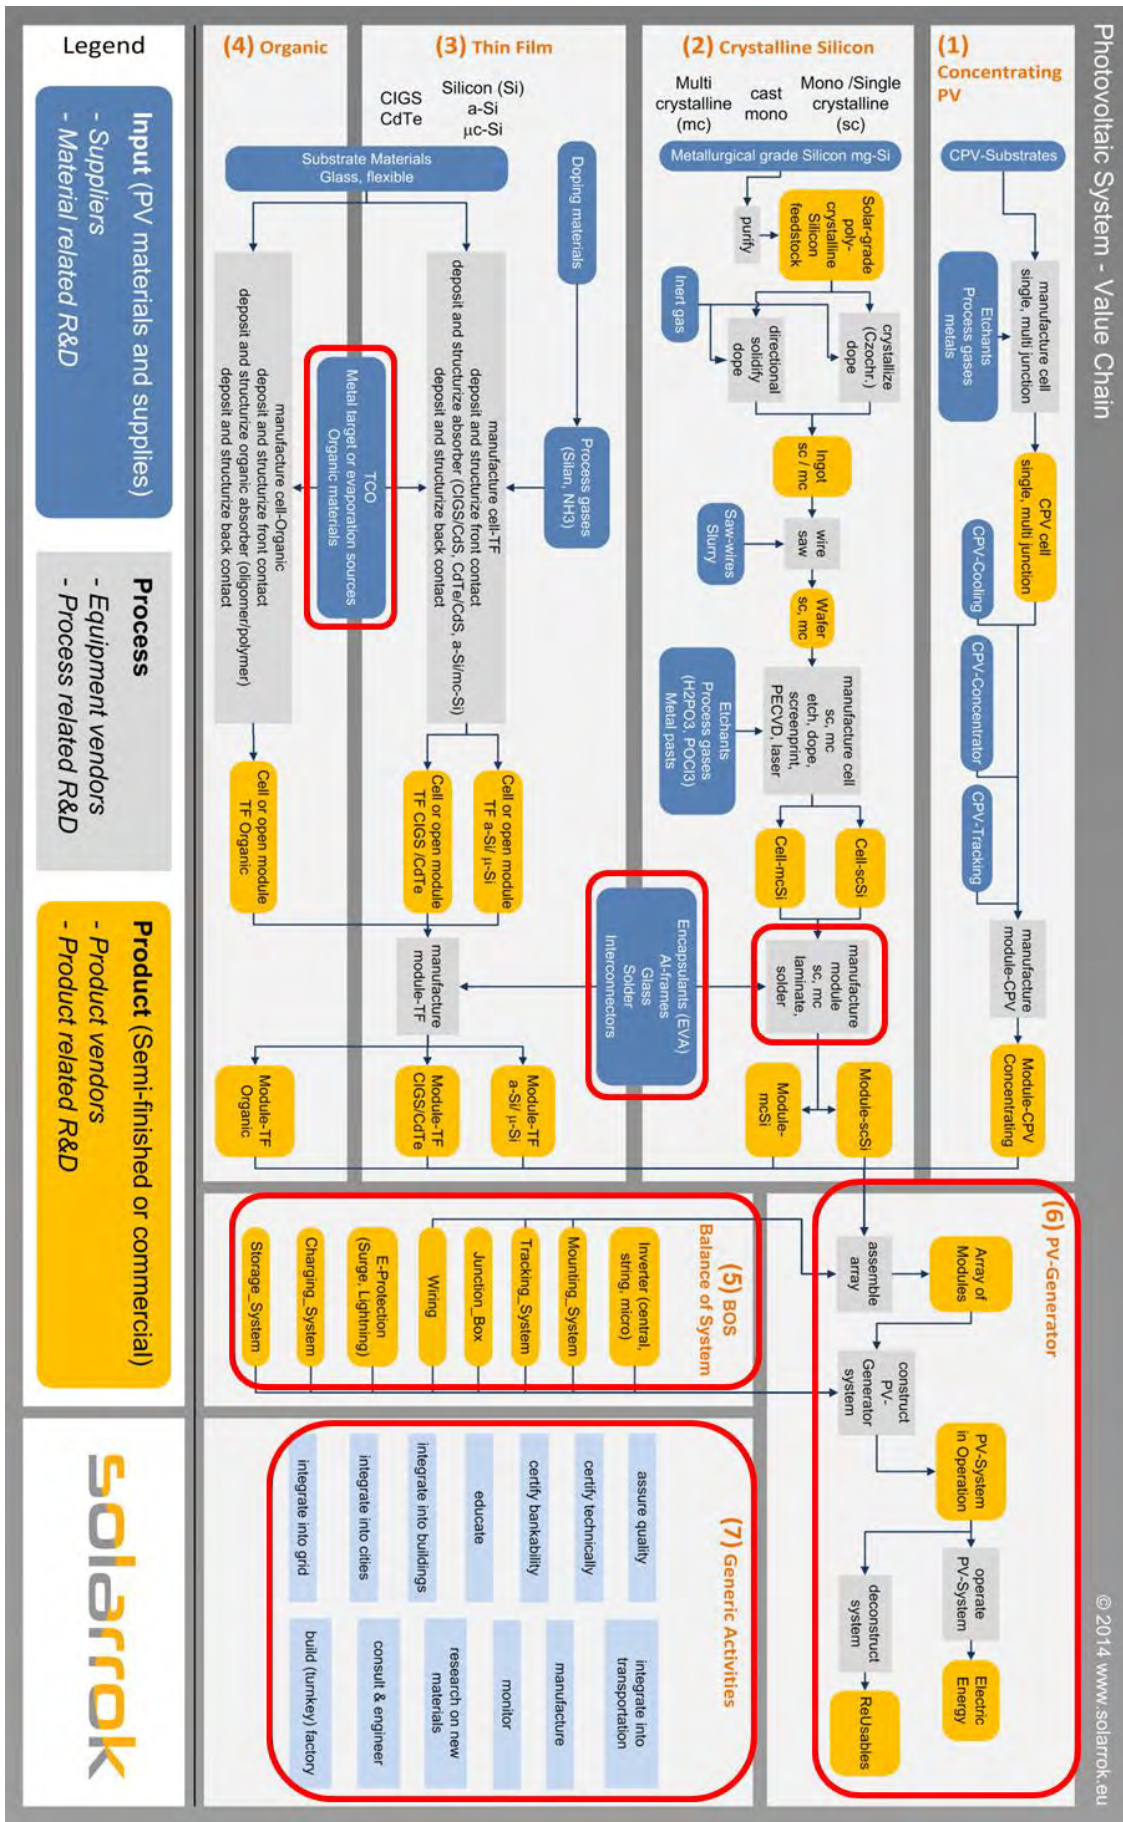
Photovoltaic System - Value Chain

© 2014 www.solarrok.eu

(1) Concentrating PV

CPV-Substrates

manufacture cell single, multi junction

Etchants Process gases metals

CPV cell single, multi junction

CPV-Cooling

CPV-Concentrator

CPV-Tracking

manufacture module-CPV

Module-CPV Concentrating

(2) Crystalline Silicon

Multi crystalline (mc)

cast mono

Mono /Single crystalline (sc)

Metallurgical grade Silicon mg-Si

purify

Solar-grade poly-crystalline Silicon feedstock

Inert gas

crystallize (Czochr.) dope

directional solidify dope

Ingot sc / mc

Saw-wires Slurry

wire saw

Wafer sc, mc

manufacture cell sc, mc etch, dope, screenprint, PECVD, laser

Etchants Process gases (H2PO3, POCl3) Metal pasts

Cell-scSi

Cell-mcSi

manufacture module sc, mc laminate, solder

Module-scSi

Module-mcSi

(3) Thin Film

CIGS CdTe

Silicon (Si) a-Si μc-Si

Substrate Materials Glass, flexible

Doping materials

Process gases (Silan, NH3)

manufacture cell-TF deposit and structurize front contact deposit and structurize absorber (CIGS/CdS, CdTe/CdS, a-Si/mc-Si) deposit and structurize back contact

Cell or open module TF a-Si/ μ-Si

Cell or open module TF CIGS /CdTe

Encapsulants (EVA) Al-frames Glass Solder Interconnectors

manufacture module-TF

Module-TF a-Si/ μ-Si

Module-TF CIGS/CdTe

(4) Organic

TCO Metal target or evaporation sources Organic materials

manufacture cell-Organic deposit and structurize front contact deposit and structurize organic absorber (oligomer/polymer) deposit and structurize back contact

Cell or open module TF Organic

Module-TF Organic

(5) BOS Balance of System

Inverter (central, string, micro)

Mounting_System

Tracking_System

Junction_Box

Wiring

E-Protection (Surge, Lightning)

Charging_System

Storage_System

(6) PV-Generator

Array of Modules

assemble array

construct PV-Generator system

PV-System in Operation

operate PV-System

Electric Energy

deconstruct system

ReUsables

(7) Generic Activities

assure quality

certify technically

certify bankability

educate

integrate into buildings

integrate into cities

integrate into grid

integrate into transportation

manufacture

monitor

research on new materials

consult & engineer

build (turnkey) factory

Legend

Input (PV materials and supplies)
- Suppliers
- Material related R&D

Process
- Equipment vendors
- Process related R&D

Product (Semi-finished or commercial)
- Product vendors
- Product related R&D

solarrok